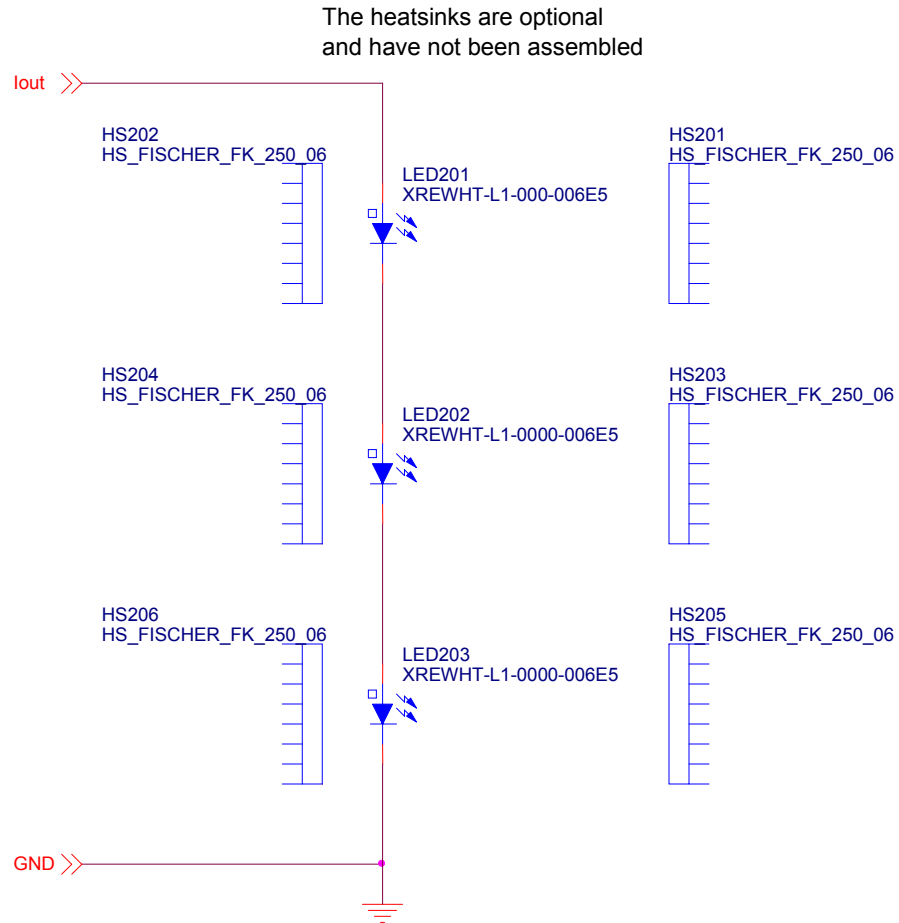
The heatsinks are optional and have not been assembled

Iout

HS202
HS_FISCHER_FK_250_06

LED201
XREWHT-L1-000-006E5

HS201
HS_FISCHER_FK_250_06

HS204
HS_FISCHER_FK_250_06

LED202
XREWHT-L1-0000-006E5

HS203
HS_FISCHER_FK_250_06

HS206
HS_FISCHER_FK_250_06

LED203
XREWHT-L1-0000-006E5

HS205
HS_FISCHER_FK_250_06

GND